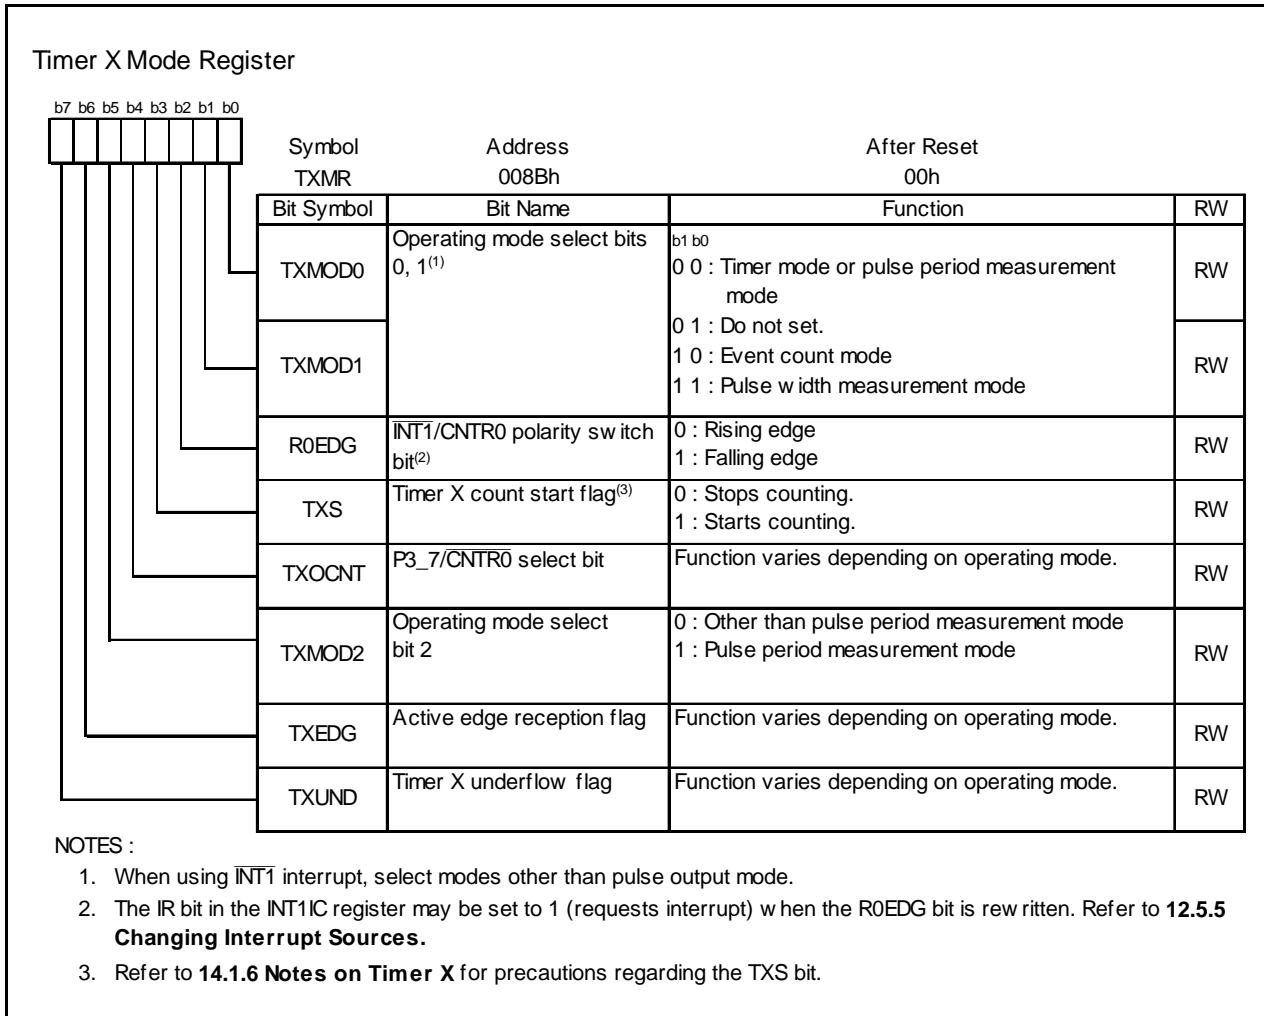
Timer X Mode Register

b7 b6 b5 b4 b3 b2 b1 b0

| Symbol | Address | After Reset |
|---|---|---|
| TXMR | 008Bh | 00h |

| Bit Symbol | Bit Name | Function | RW |
|---|---|---|---|
| TXMOD0 | Operating mode select bits 0, 1$^{(1)}$ | b1 b0<br>0 0 : Timer mode or pulse period measurement mode | RW |
| TXMOD1 | | 0 1 : Do not set.<br>1 0 : Event count mode<br>1 1 : Pulse width measurement mode | RW |
| R0EDG | $\overline{INT1}$/CNTR0 polarity switch bit$^{(2)}$ | 0 : Rising edge<br>1 : Falling edge | RW |
| TXS | Timer X count start flag$^{(3)}$ | 0 : Stops counting.<br>1 : Starts counting. | RW |
| TXOCNT | P3_7/$\overline{CNTR0}$ select bit | Function varies depending on operating mode. | RW |
| TXMOD2 | Operating mode select bit 2 | 0 : Other than pulse period measurement mode<br>1 : Pulse period measurement mode | RW |
| TXEDG | Active edge reception flag | Function varies depending on operating mode. | RW |
| TXUND | Timer X underflow flag | Function varies depending on operating mode. | RW |

NOTES :
1. When using $\overline{INT1}$ interrupt, select modes other than pulse output mode.
2. The IR bit in the INT1IC register may be set to 1 (requests interrupt) when the R0EDG bit is rewritten. Refer to **12.5.5 Changing Interrupt Sources.**
3. Refer to **14.1.6 Notes on Timer X** for precautions regarding the TXS bit.